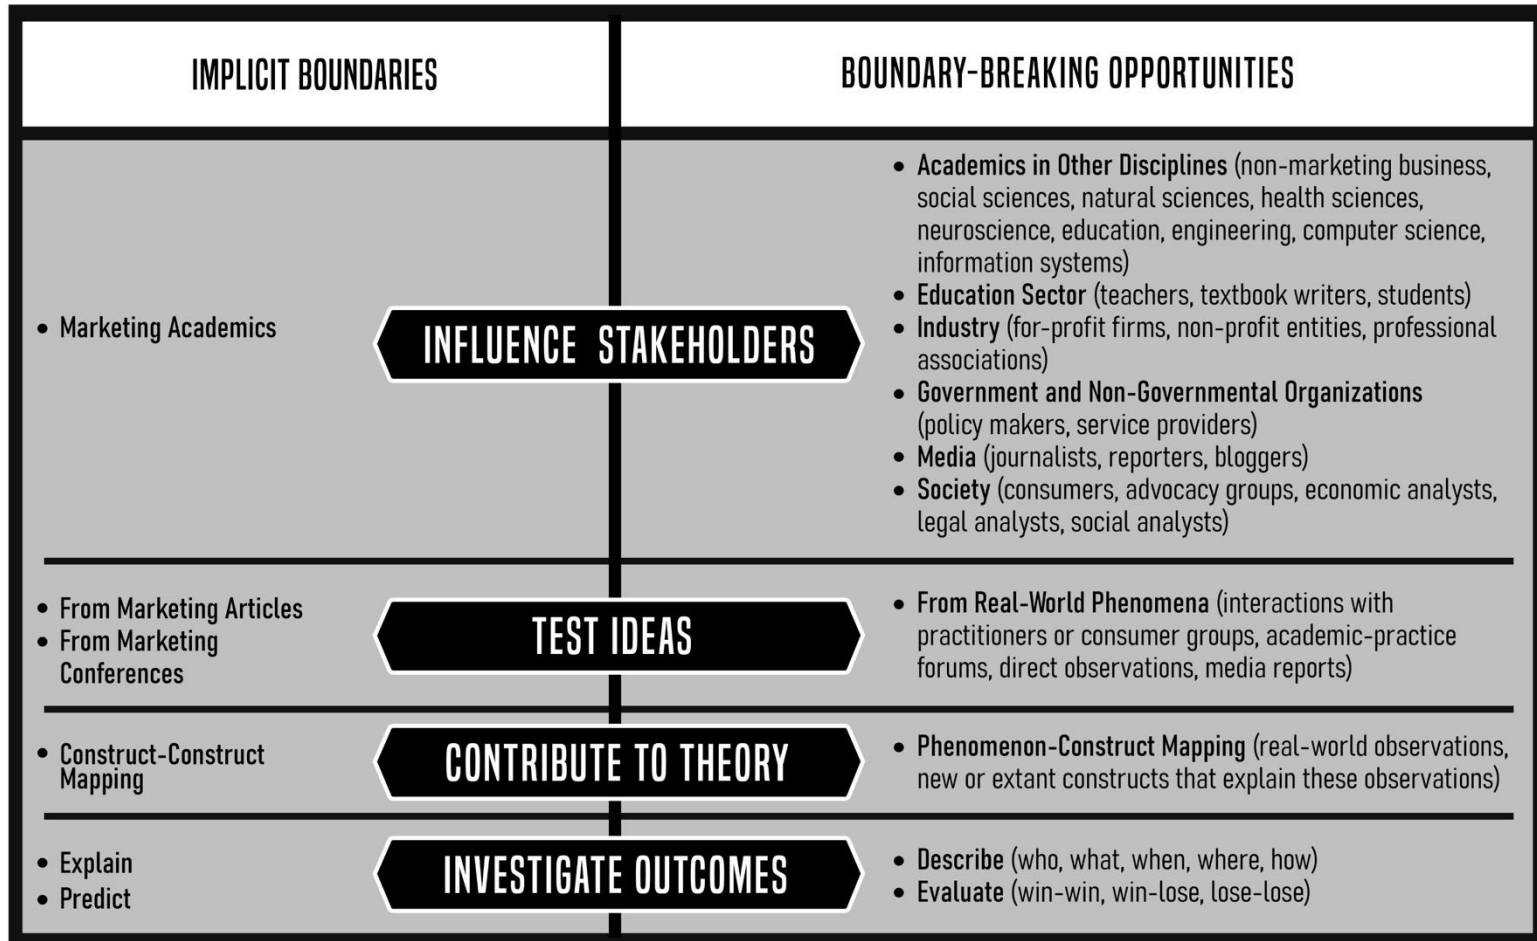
| IMPLICIT BOUNDARIES | | BOUNDARY-BREAKING OPPORTUNITIES |
|---|---|---|
| • Marketing Academics | INFLUENCE STAKEHOLDERS | • Academics in Other Disciplines (non-marketing business, social sciences, natural sciences, health sciences, neuroscience, education, engineering, computer science, information systems) • Education Sector (teachers, textbook writers, students) • Industry (for-profit firms, non-profit entities, professional associations) • Government and Non-Governmental Organizations (policy makers, service providers) • Media (journalists, reporters, bloggers) • Society (consumers, advocacy groups, economic analysts, legal analysts, social analysts) |
| • From Marketing Articles • From Marketing Conferences | TEST IDEAS | • From Real-World Phenomena (interactions with practitioners or consumer groups, academic-practice forums, direct observations, media reports) |
| • Construct-Construct Mapping | CONTRIBUTE TO THEORY | • Phenomenon-Construct Mapping (real-world observations, new or extant constructs that explain these observations) |
| • Explain • Predict | INVESTIGATE OUTCOMES | • Describe (who, what, when, where, how) • Evaluate (win-win, win-lose, lose-lose) |